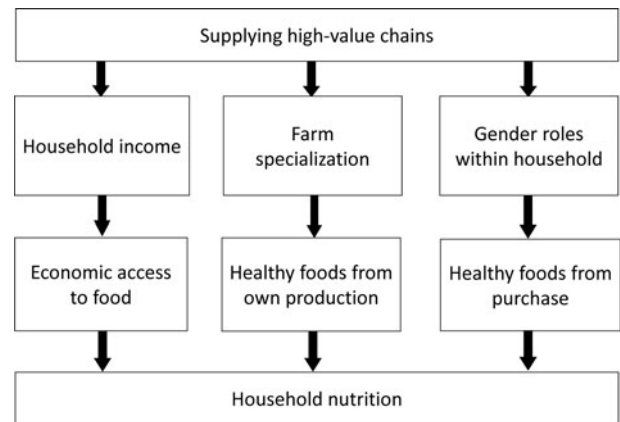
Supplying high-value chains

Household income

Farm specialization

Gender roles within household

Economic access to food

Healthy foods from own production

Healthy foods from purchase

Household nutrition